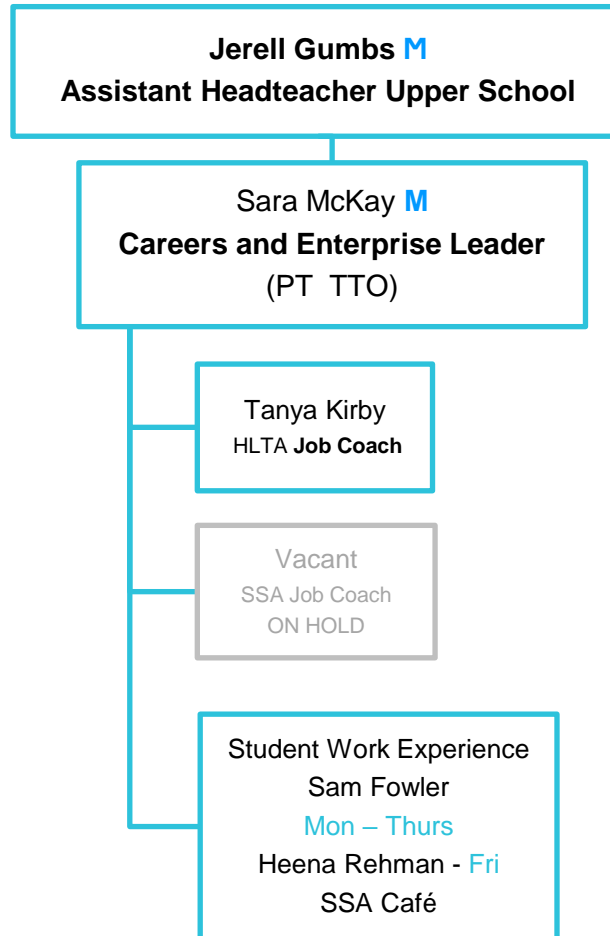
Jerell Gumbs M
Assistant Headteacher Upper School

Sara McKay M
Careers and Enterprise Leader
(PT TTO)

Tanya Kirby
HLTA Job Coach

Vacant
SSA Job Coach
ON HOLD

Student Work Experience
Sam Fowler
Mon – Thurs
Heena Rehman - Fri
SSA Café